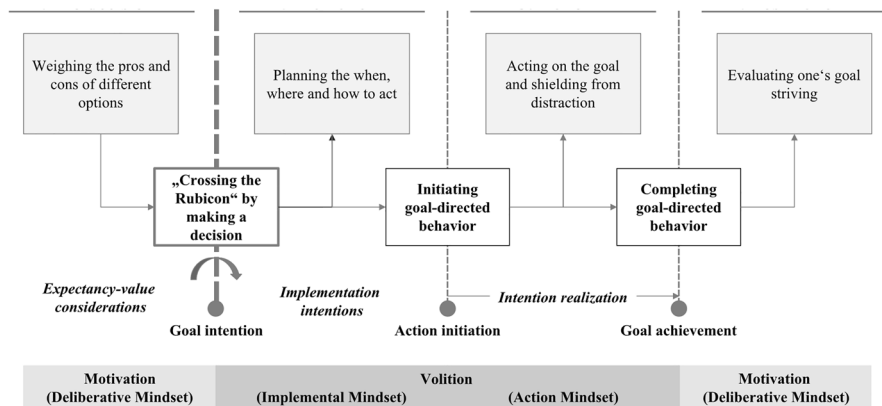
Weighing the pros and cons of different options

Planning the when, where and how to act

Acting on the goal and shielding from distraction

Evaluating one‘s goal striving

„Crossing the Rubicon“ by making a decision

Initiating goal-directed behavior

Completing goal-directed behavior

Expectancy-value considerations

Implementation intentions

Intention realization

Goal intention

Action initiation

Goal achievement

Motivation (Deliberative Mindset)

Volition (Implemental Mindset) (Action Mindset)

Motivation (Deliberative Mindset)